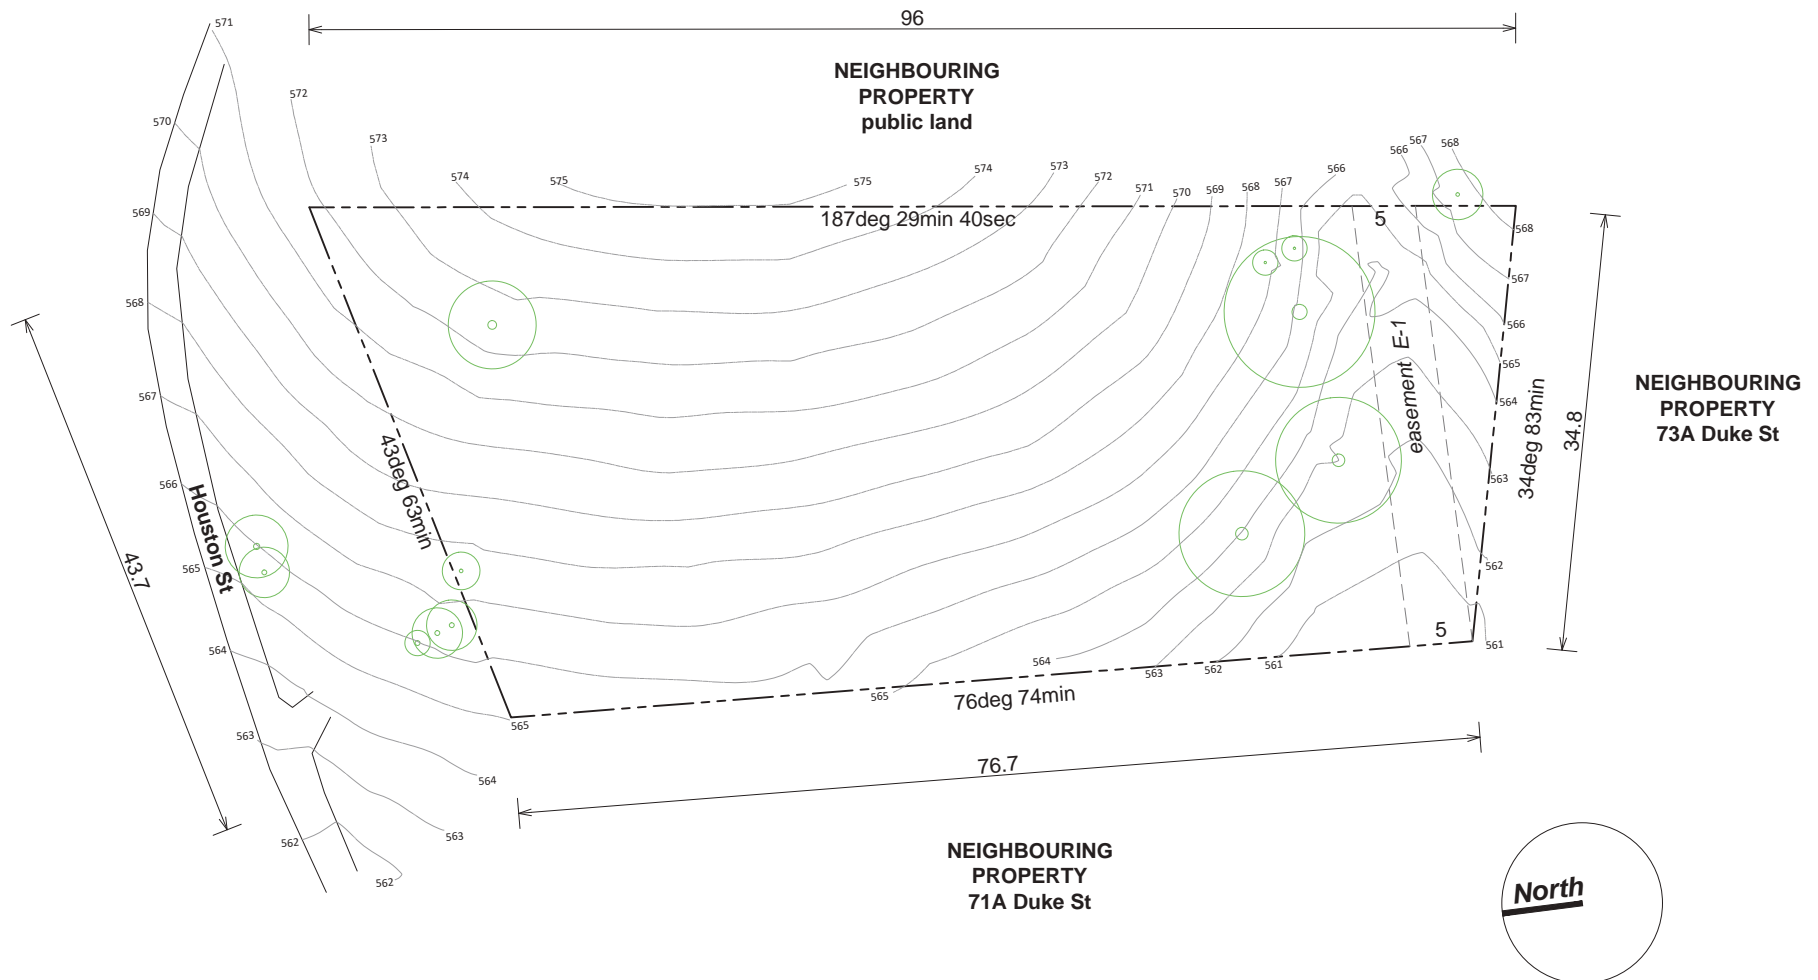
96

NEIGHBOURING
PROPERTY
public land

571
572
570
573
574
575
575
574
573
572
571
570
569
568
567
566
566
567
568
569
187deg 29min 40sec
5
568
567
566
565
564
563
562
561
568
567
566
565
564
563
562
561
565
564
563
562
562
563
564
565
566
567

43.7
Houston St
43deg 63min
easement E-1
34deg 83min
34.8

NEIGHBOURING
PROPERTY
73A Duke St

5
76deg 74min
76.7

NEIGHBOURING
PROPERTY
71A Duke St

North